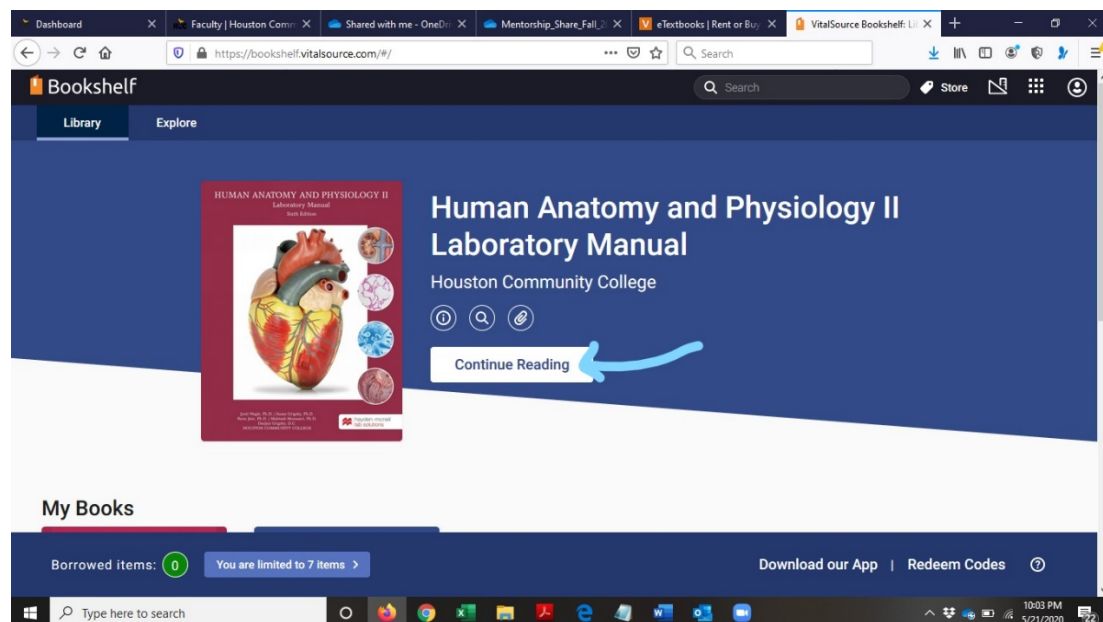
Dashboard
Faculty | Houston Comm
Shared with me - OneDr
Mentorship_Share_Fall_2
eTextbooks | Rent or Buy
VitalSource Bookshelf: Li

https://bookshelf.vitalsource.com/#/
Search

Bookshelf
Search
Store

Library
Explore

HUMAN ANATOMY AND PHYSIOLOGY II
Laboratory Manual
Sixth Edition

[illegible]
HOUSTON COMMUNITY COLLEGE
hayden mcneil lab solutions

Human Anatomy and Physiology II Laboratory Manual
Houston Community College

Continue Reading

My Books

Borrowed items: 0
You are limited to 7 items >
Download our App | Redeem Codes

Type here to search
10:03 PM
5/21/2020
22